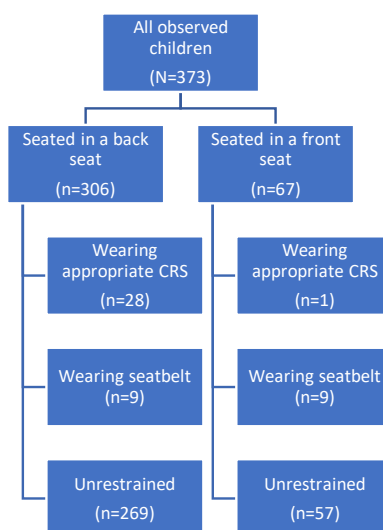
All observed children
(N=373)

Seated in a back seat
(n=306)

Seated in a front seat
(n=67)

Wearing appropriate CRS
(n=28)

Wearing appropriate CRS
(n=1)

Wearing seatbelt
(n=9)

Wearing seatbelt
(n=9)

Unrestrained
(n=269)

Unrestrained
(n=57)